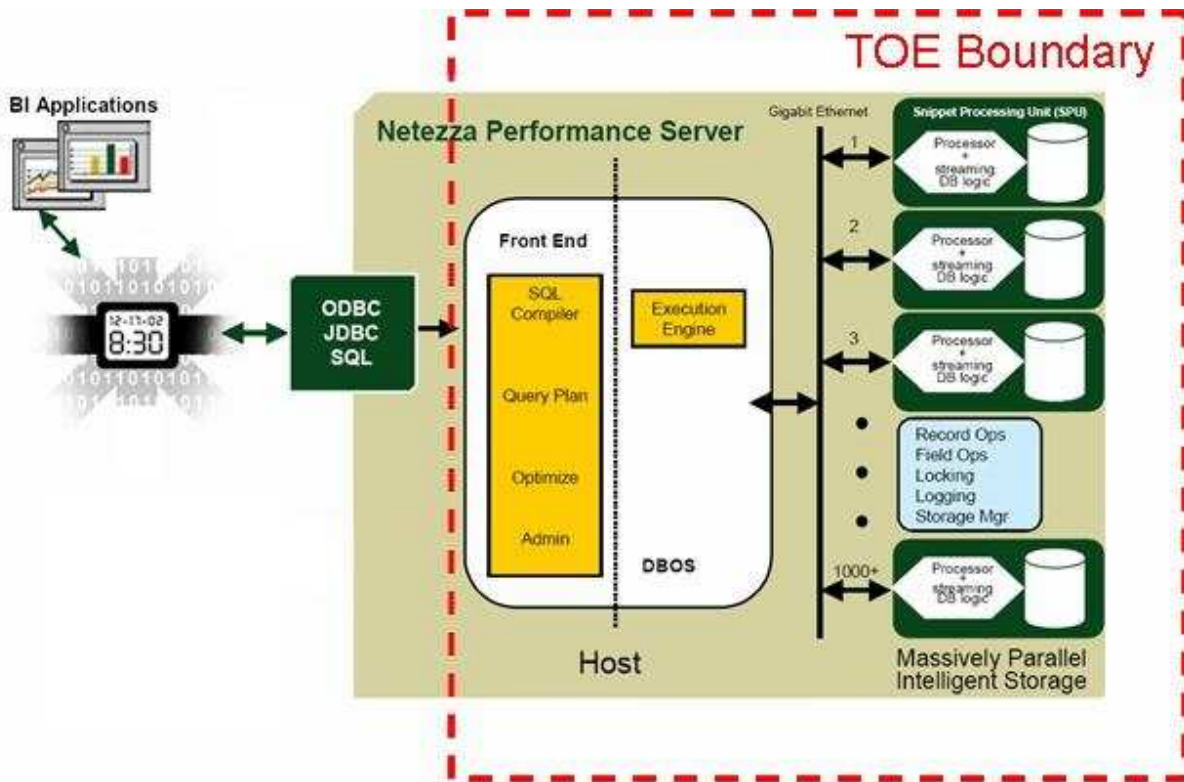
TOE Boundary

BI Applications

12-11-02
8:30

ODBC
JDBC
SQL

Netezza Performance Server

Front End

SQL Compiler

Query Plan

Optimize

Admin

Execution Engine

DBOS

Host

Gigabit Ethernet

Snippet Processing Unit (SPU)

1
Processor + streaming DB logic

2
Processor + streaming DB logic

3
Processor + streaming DB logic

Record Ops
Field Ops
Locking
Logging
Storage Mgr

1000+
Processor + streaming DB logic

Massively Parallel Intelligent Storage